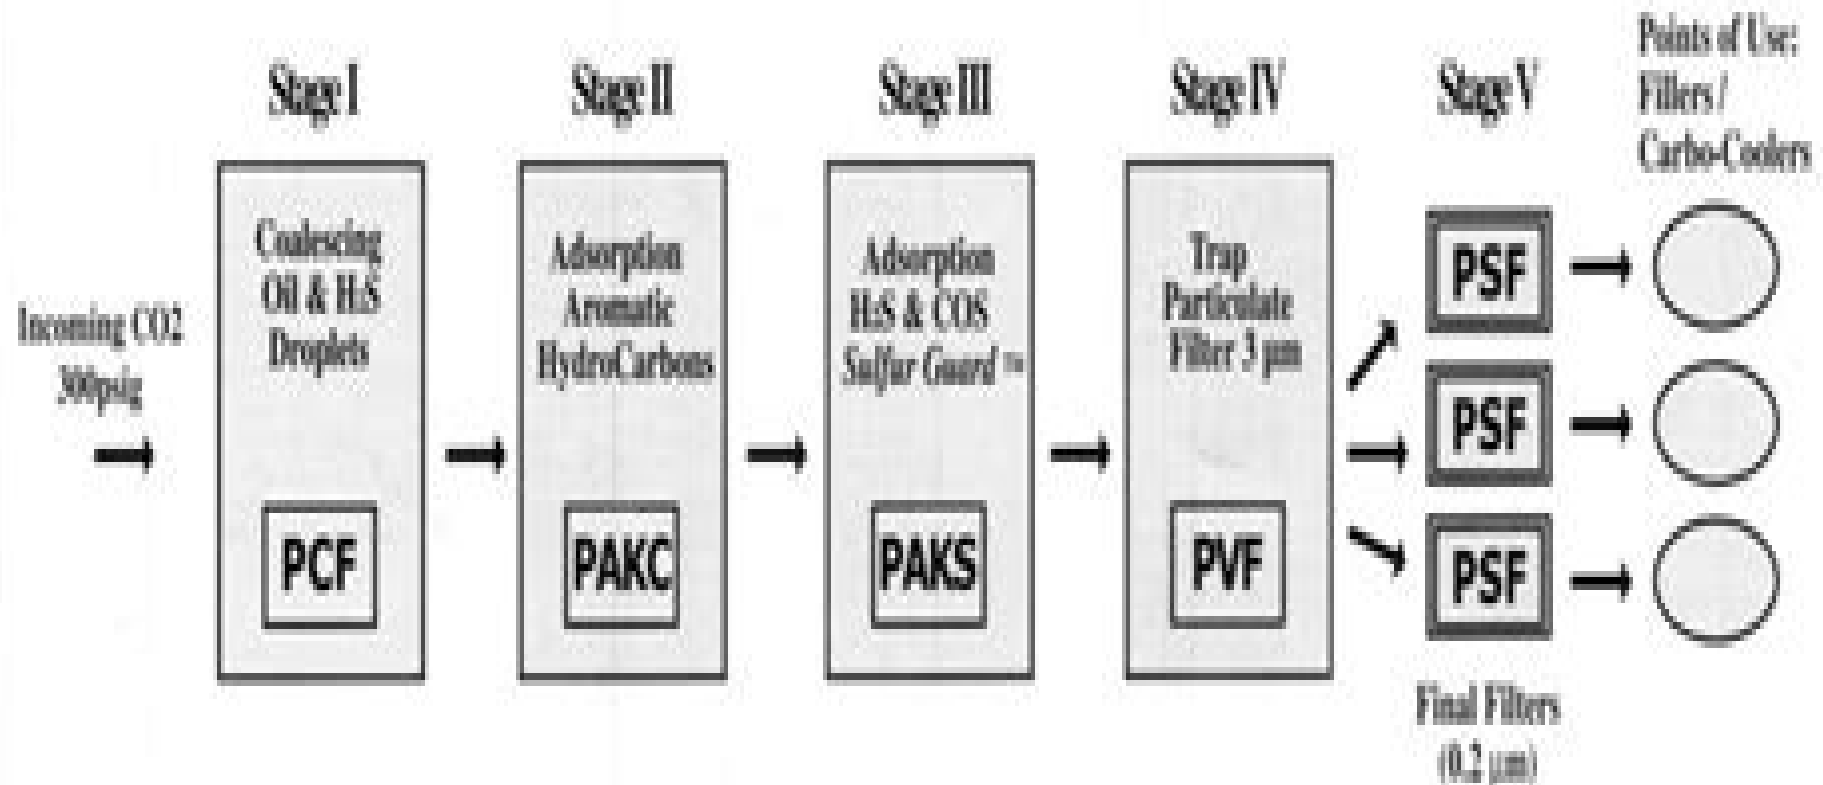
Points of Use: Fillers / Carbo-Coolers

Stage I

Stage II

Stage III

Stage IV

Stage V

Incoming CO2 300psig

Coalescing Oil & $H_2S$ Droplets

PCF

Adsorption Aromatic HydroCarbons

PAKC

Adsorption $H_2S$ & COS Sulfur Guard™

PAKS

Trap Particulate Filter 3 µm

PVF

PSF

PSF

PSF

Final Filters (0.2 µm)